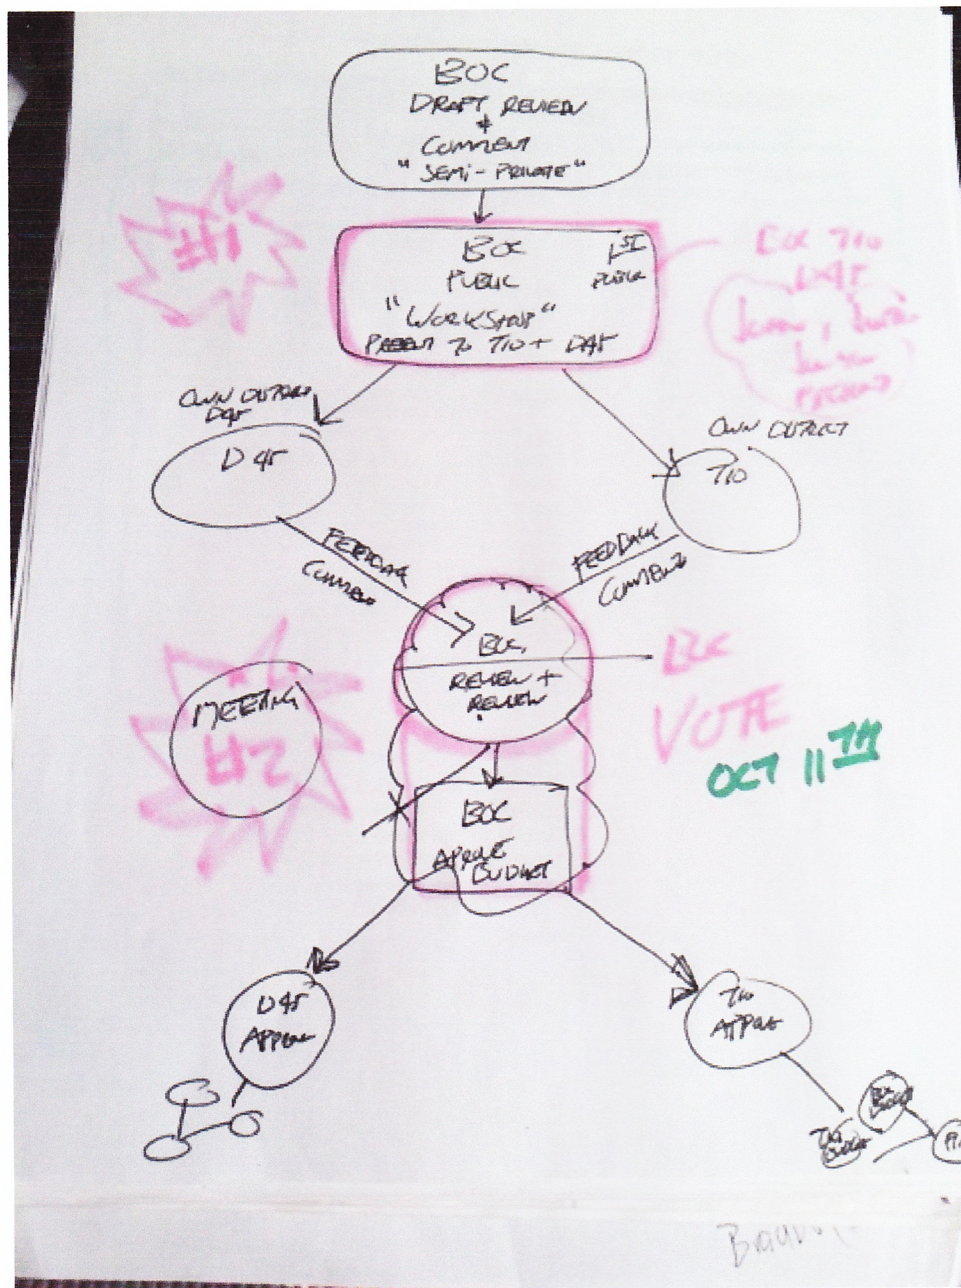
BOC
DRAFT REVIEW
&
COMMENT
"SEMI-PRIVATE"

#1

BOC
PUBLIC
"WORKSHOP"
PRESENT TO TIO + D45
1ST PUBLIC

BOC TIO
D45
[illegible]
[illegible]

OWN OUTREACH
D45

D45

OWN OUTREACH

TIO

FEEDBACK
COMMENTS

FEEDBACK
COMMENTS

BOC
REVIEW +
REVIEW

BOC
VOTE

OCT 11TH

MEETING
#2

BOC
APPROVE
BUDGET

D45
APPROVE

TIO
APPROVE

TIO
BUDGET

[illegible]

Brown